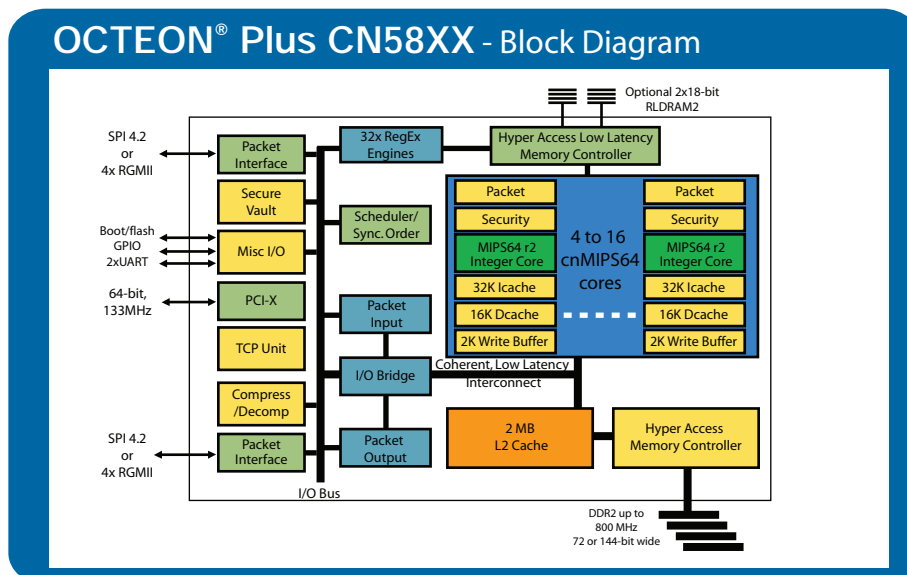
OCTEON® Plus CN58XX - Block Diagram

Optional 2x18-bit RLDRAM2

SPI 4.2 or 4x RGMII

Packet Interface

32x RegEx Engines

Hyper Access Low Latency Memory Controller

Secure Vault

Scheduler/ Sync. Order

Boot/flash GPIO 2xUART

Misc I/O

64-bit, 133MHz

PCI-X

Packet Input

TCP Unit

Packet

Security

MIPS64 r2 Integer Core

32K Icache

16K Dcache

2K Write Buffer

4 to 16 cnMIPS64 cores

Packet

Security

MIPS64 r2 Integer Core

32K Icache

16K Dcache

2K Write Buffer

Compress /Decomp

I/O Bridge

Coherent, Low Latency Interconnect

SPI 4.2 or 4x RGMII

Packet Interface

Packet Output

2 MB L2 Cache

Hyper Access Memory Controller

I/O Bus

DDR2 up to 800 MHz 72 or 144-bit wide